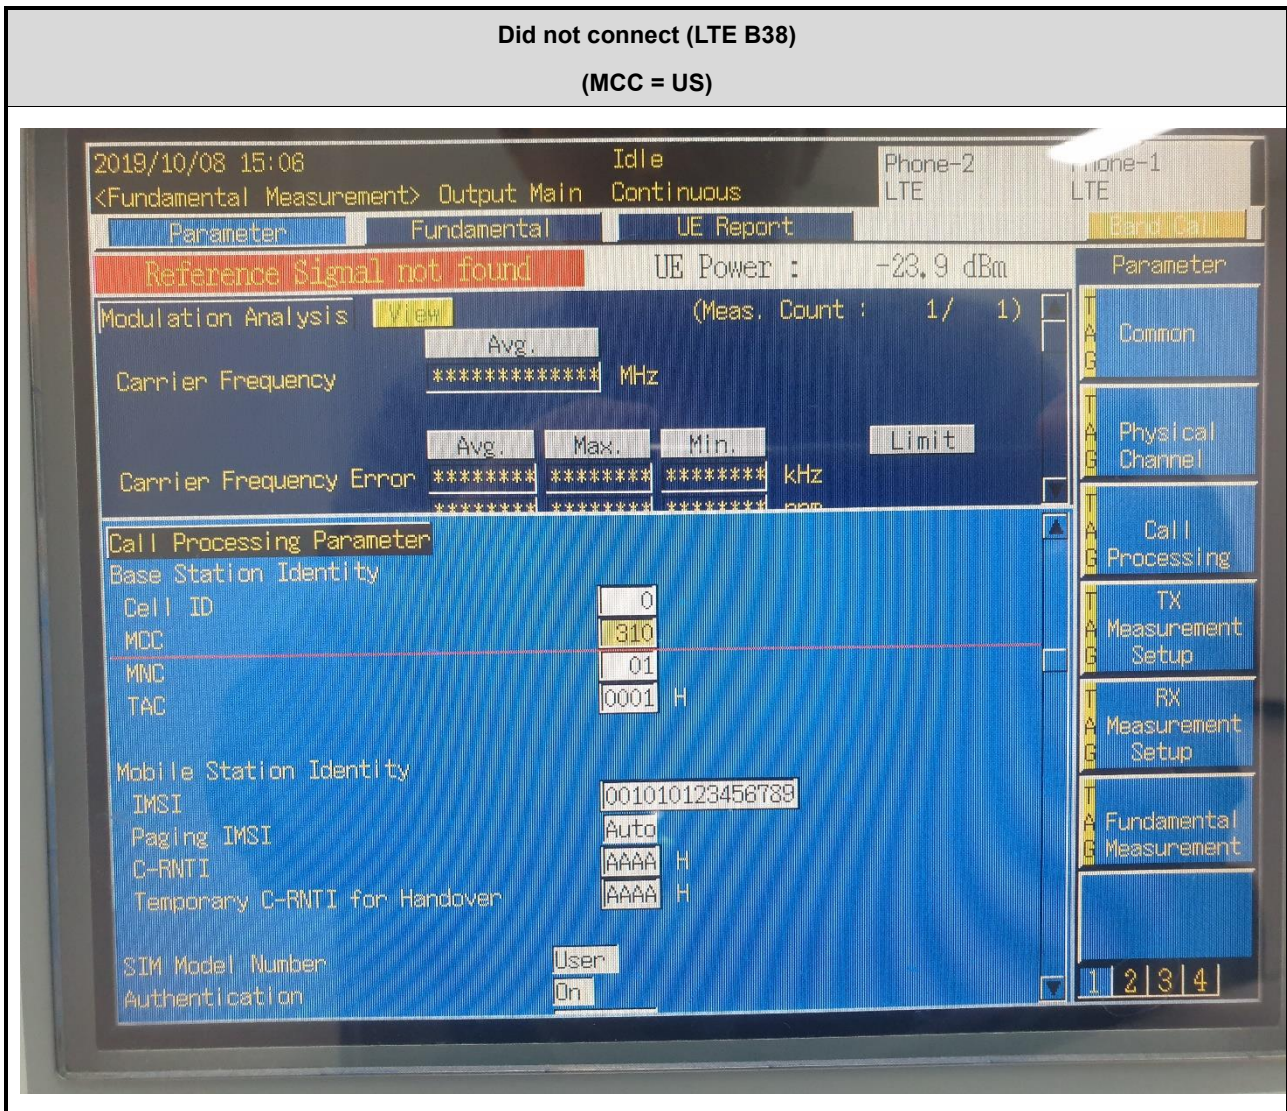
Did not connect (LTE B38)

(MCC = US)

2019/10/08 15:06
<Fundamental Measurement> Output Main
Idle
Continuous
Phone-2
LTE
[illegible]one-1
LTE

Parameter
Fundamental
UE Report
Band Cal

Reference Signal not found
UE Power : -23.9 dBm

Parameter

Modulation Analysis View
(Meas. Count : 1/ 1)

Avg.
Carrier Frequency ************* MHz

Avg. Max. Min. Limit
Carrier Frequency Error ******** ******** ******** kHz
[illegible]

Call Processing Parameter
Base Station Identity
Cell ID 0
MCC 310
MNC 01
TAC 0001 H

Mobile Station Identity
IMSI 001010123456789
Paging IMSI Auto
C-RNTI AAAA H
Temporary C-RNTI for Handover AAAA H

SIM Model Number User
Authentication On

TAG Common
TAG Physical Channel
TAG Call Processing
TAG TX Measurement Setup
TAG RX Measurement Setup
TAG Fundamental Measurement

1 2 3 4